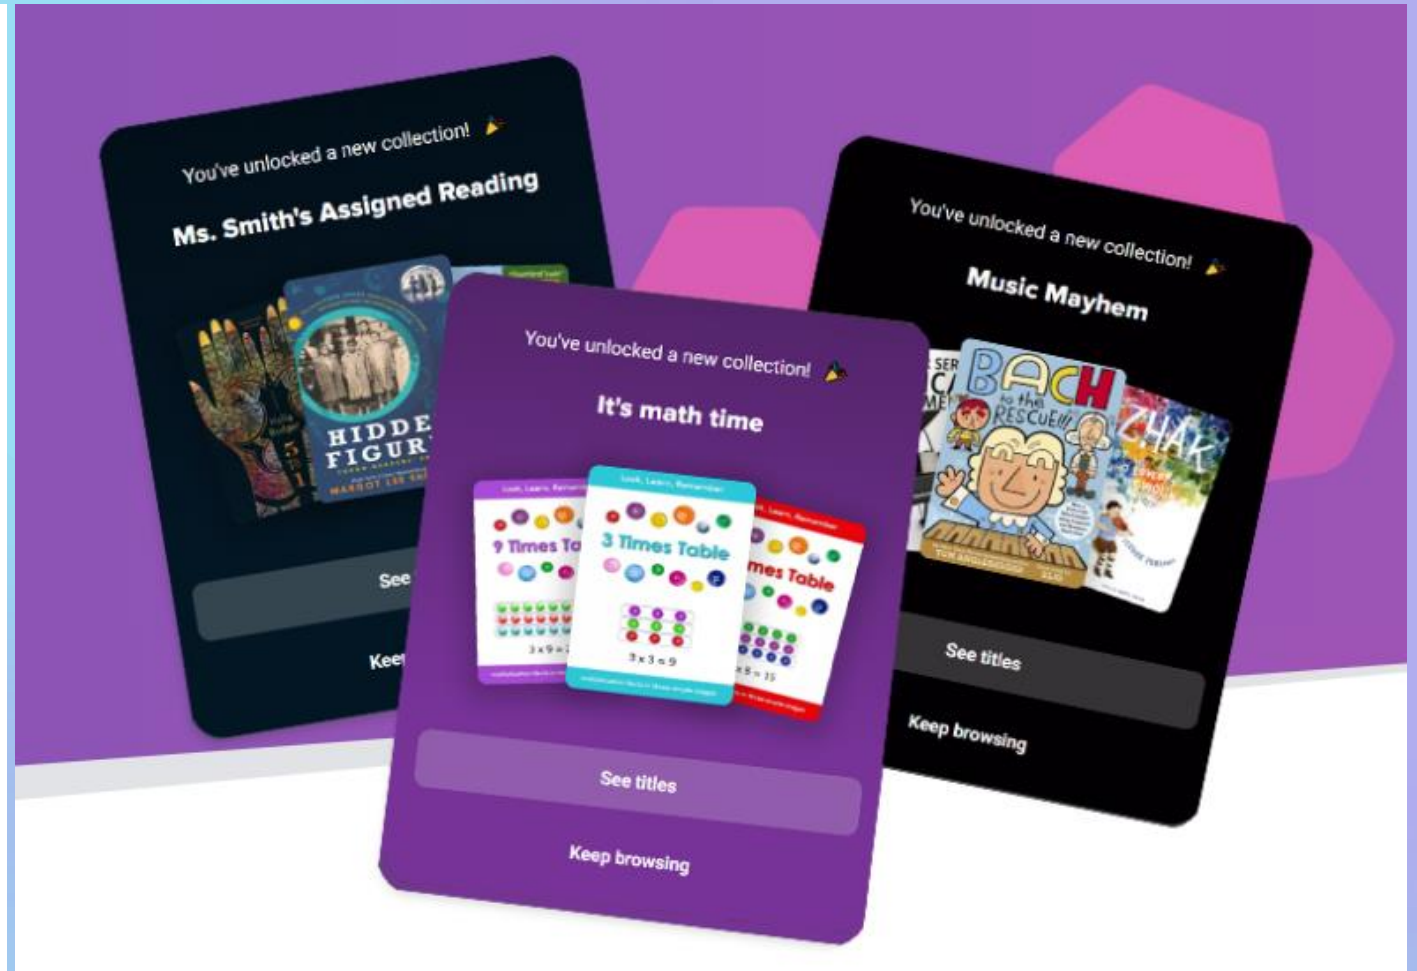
You've unlocked a new collection!

Ms. Smith's Assigned Reading

HIDDE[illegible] FIGUR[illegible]

MARGOT LEE SH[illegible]

See

Kee

You've unlocked a new collection!

It's math time

Look, Learn, Remember

9 Times Ta

3 x 9 = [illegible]

Look, Learn, Remember

3 Times Table

3 x 3 = 9

Look, Learn, Remember

mes Table

x 5 = 15

See titles

Keep browsing

You've unlocked a new collection!

Music Mayhem

BACH to the RESCUE!!!

ZHAK

See titles

Keep browsing